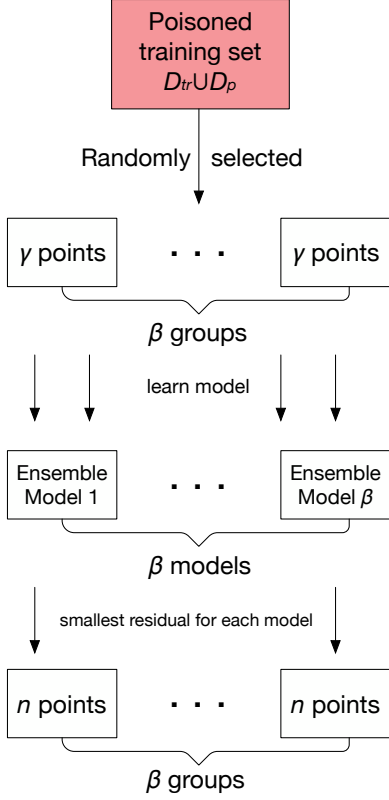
Poisoned training set $D_{tr} \cup D_p$

Randomly selected

$\gamma$ points

...

$\gamma$ points

$\beta$ groups

learn model

Ensemble Model 1

...

Ensemble Model $\beta$

$\beta$ models

smallest residual for each model

$n$ points

...

$n$ points

$\beta$ groups